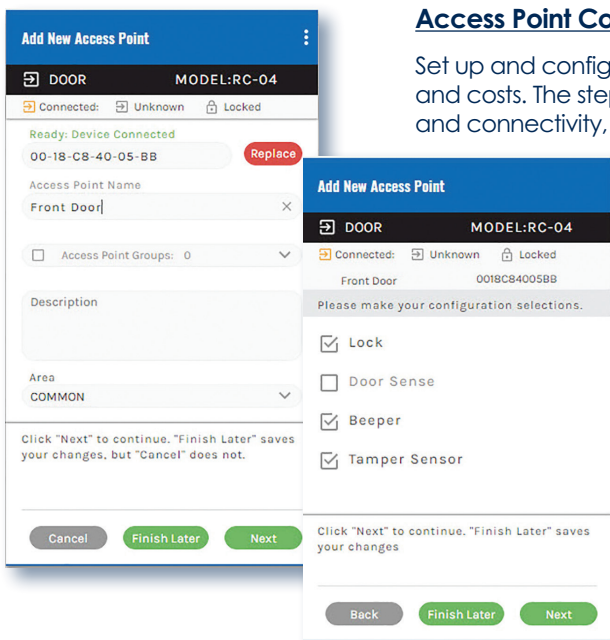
Add New Access Point

DOOR MODEL:RC-04

Connected: Unknown Locked

Ready: Device Connected

00-18-C8-40-05-BB

Replace

Access Point Name

Front Door

Access Point Groups: 0

Description

Area

COMMON

Click "Next" to continue. "Finish Later" saves your changes, but "Cancel" does not.

Cancel Finish Later Next

Access Point Co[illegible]

Set up and config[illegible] and costs. The ste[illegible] and connectivity, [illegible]

Add New Access Point

DOOR MODEL:RC-04

Connected: Unknown Locked

Front Door 0018C84005BB

Please make your configuration selections.

Lock

Door Sense

Beeper

Tamper Sensor

Click "Next" to continue. "Finish Later" saves your changes

Back Finish Later Next